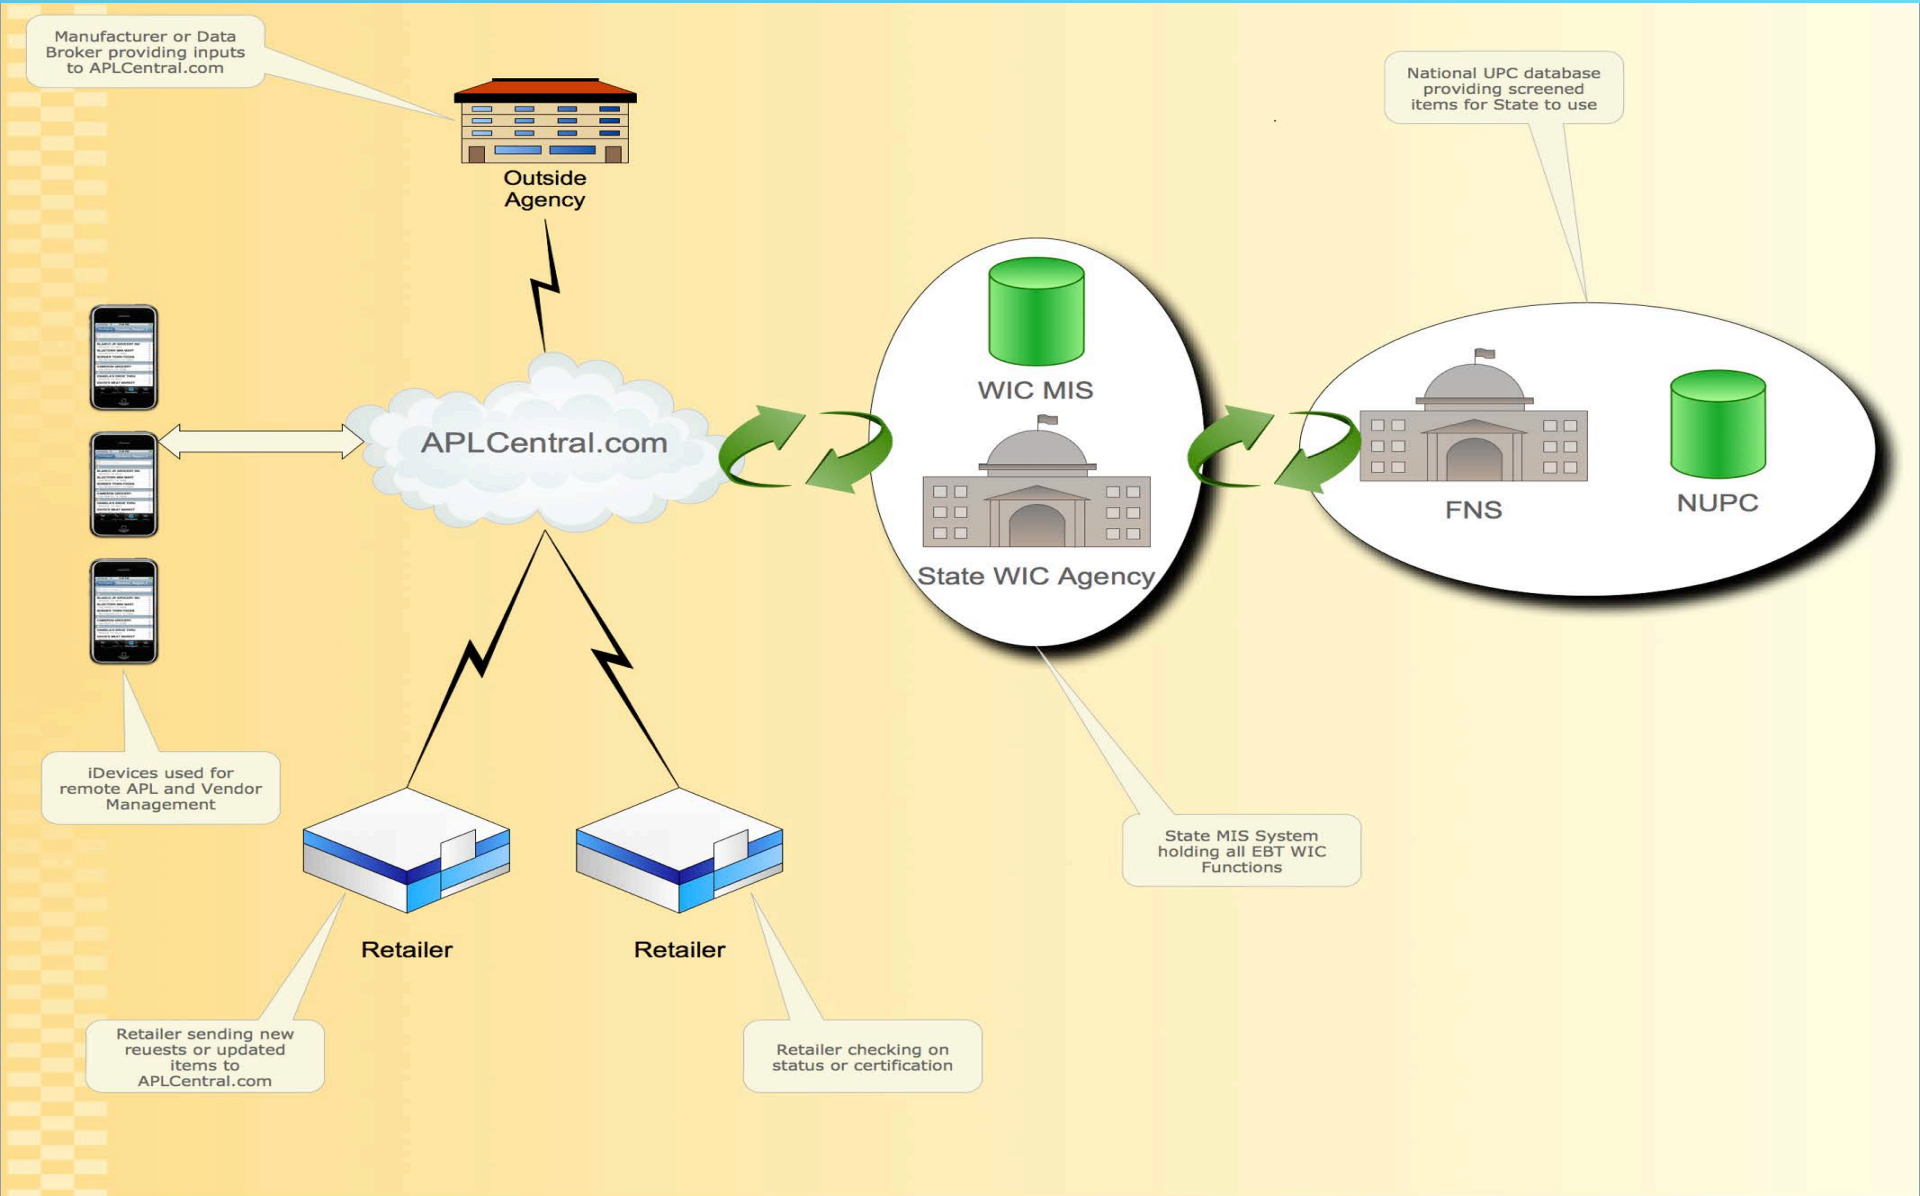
Manufacturer or Data Broker providing inputs to APLCentral.com

Outside Agency

National UPC database providing screened items for State to use

WIC MIS

APLCentral.com

State WIC Agency

FNS

NUPC

iDevices used for remote APL and Vendor Management

State MIS System holding all EBT WIC Functions

Retailer

Retailer

Retailer sending new reuests or updated items to APLCentral.com

Retailer checking on status or certification